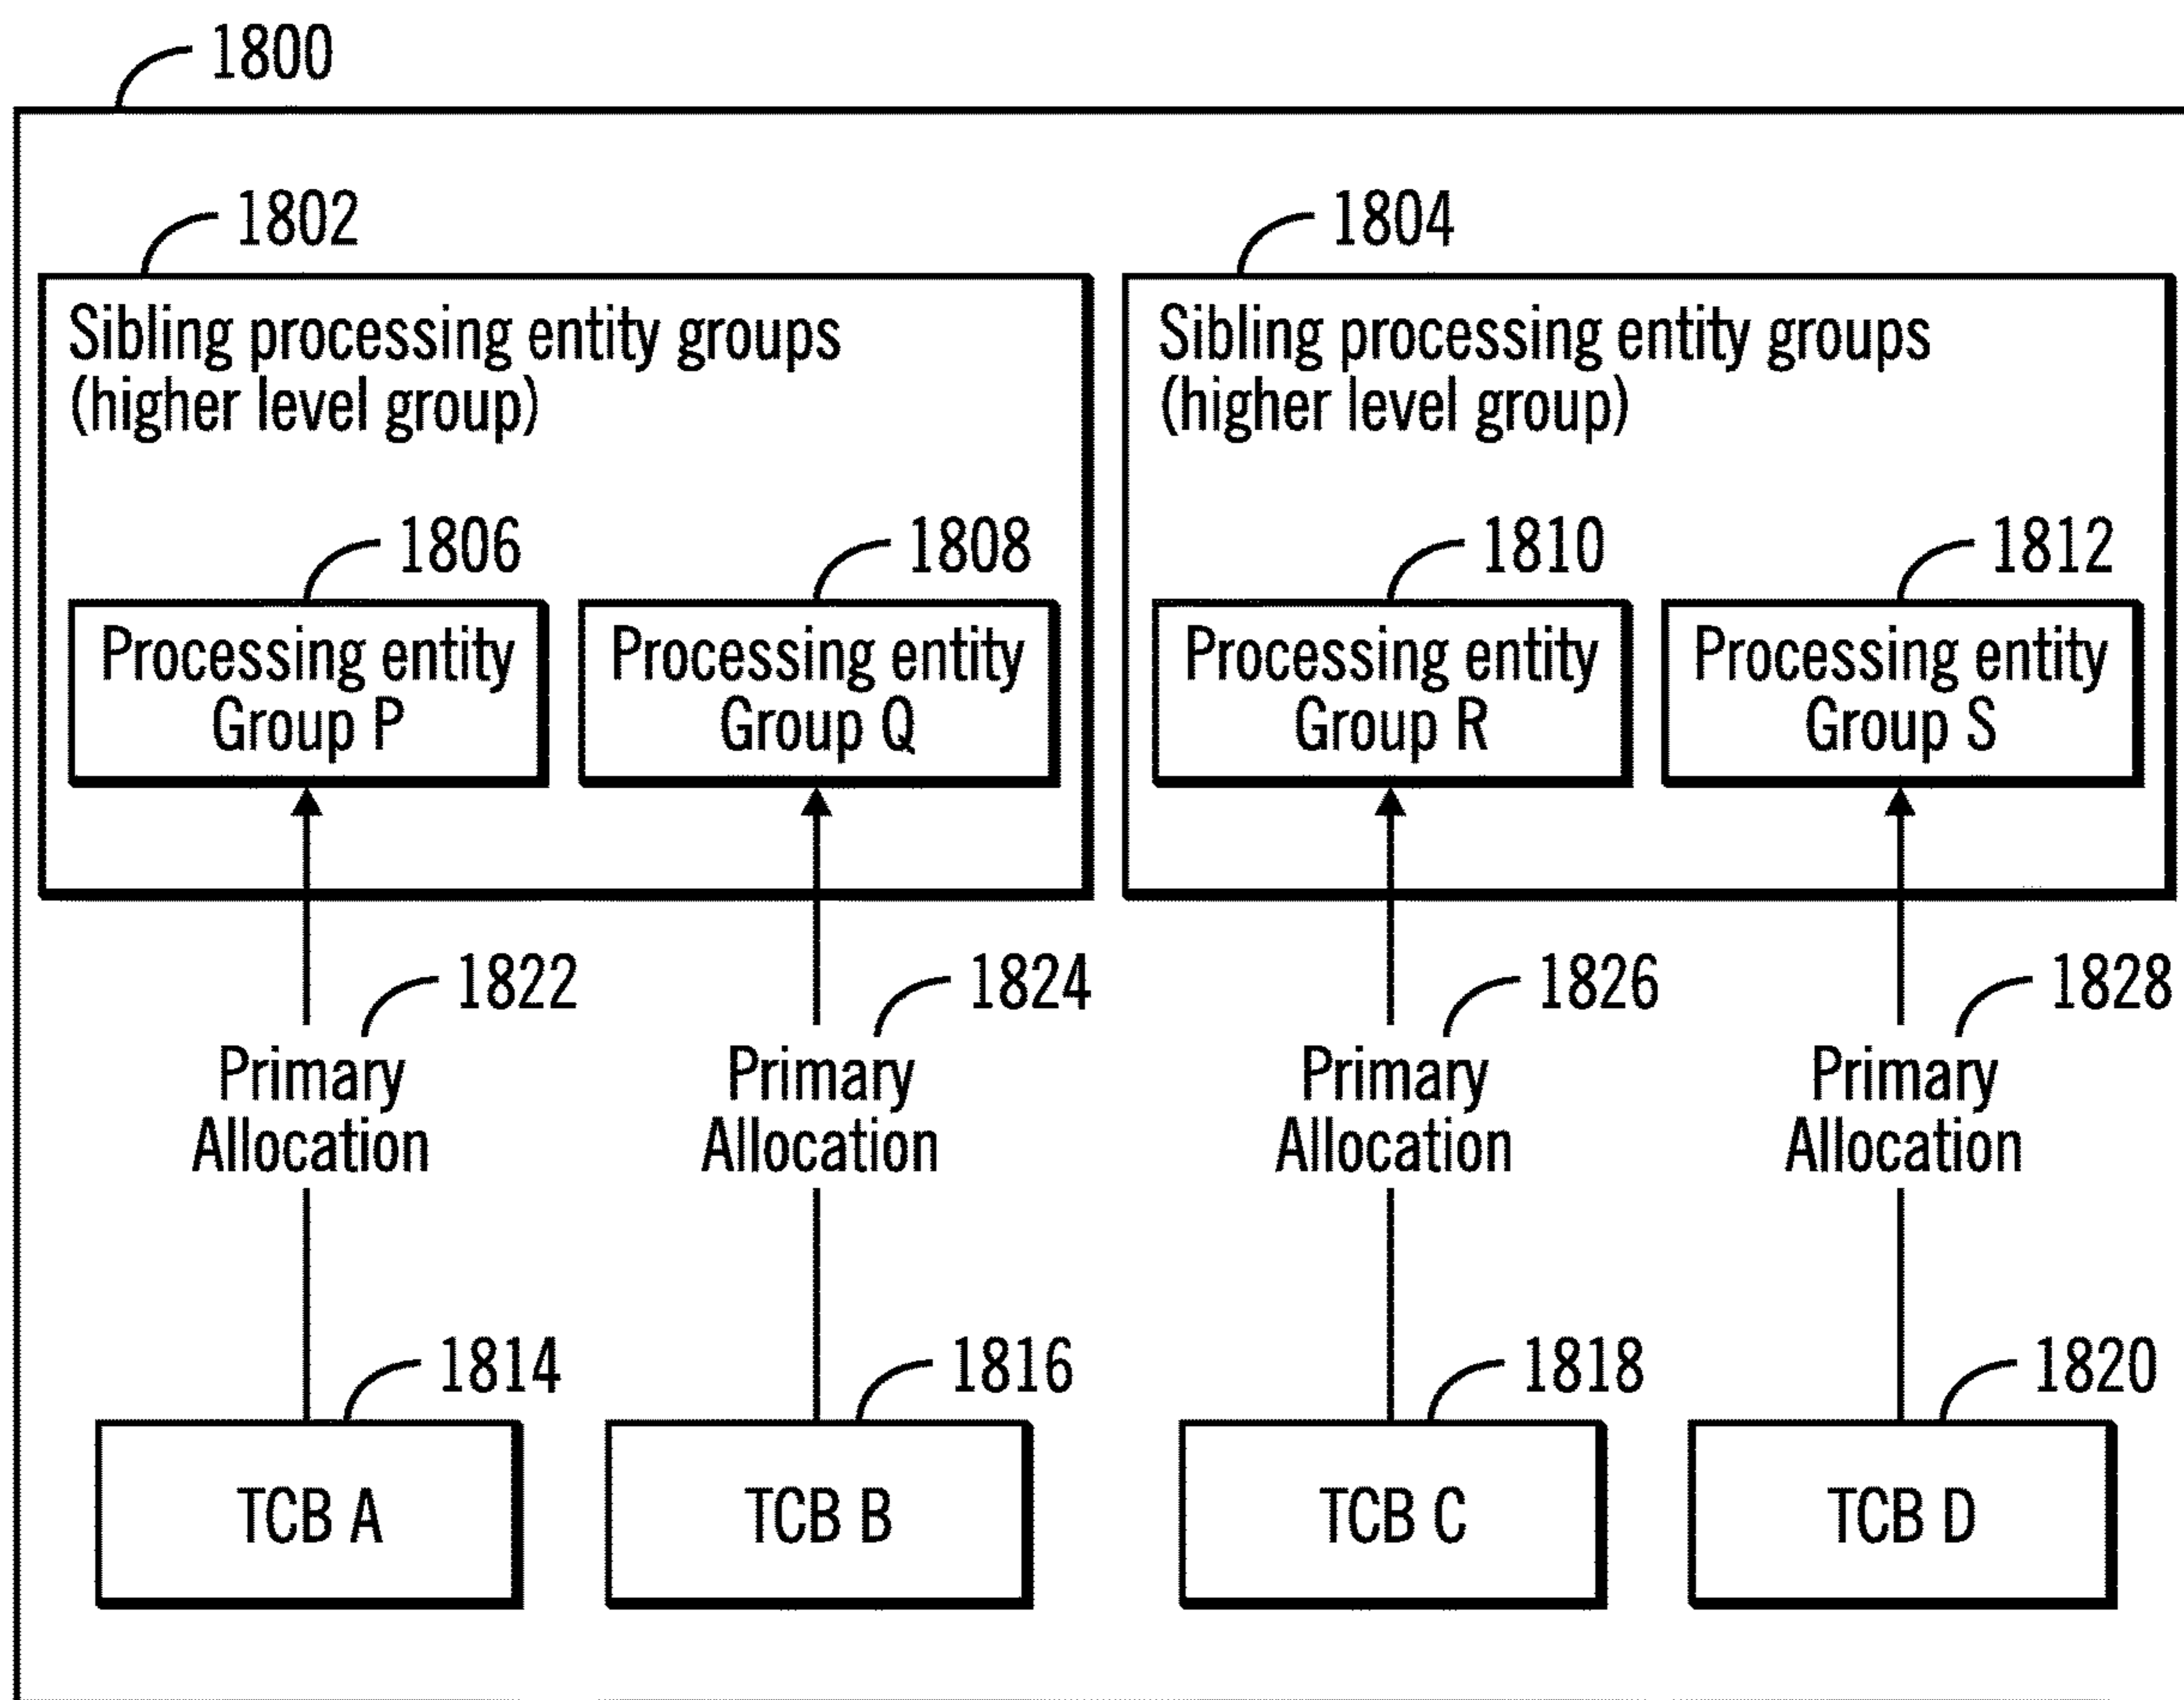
1800

1802

Sibling processing entity groups (higher level group)

1806

Processing entity Group P

1808

Processing entity Group Q

1804

Sibling processing entity groups (higher level group)

1810

Processing entity Group R

1812

Processing entity Group S

1822

Primary Allocation

1824

Primary Allocation

1826

Primary Allocation

1828

Primary Allocation

1814

TCB A

1816

TCB B

1818

TCB C

1820

TCB D